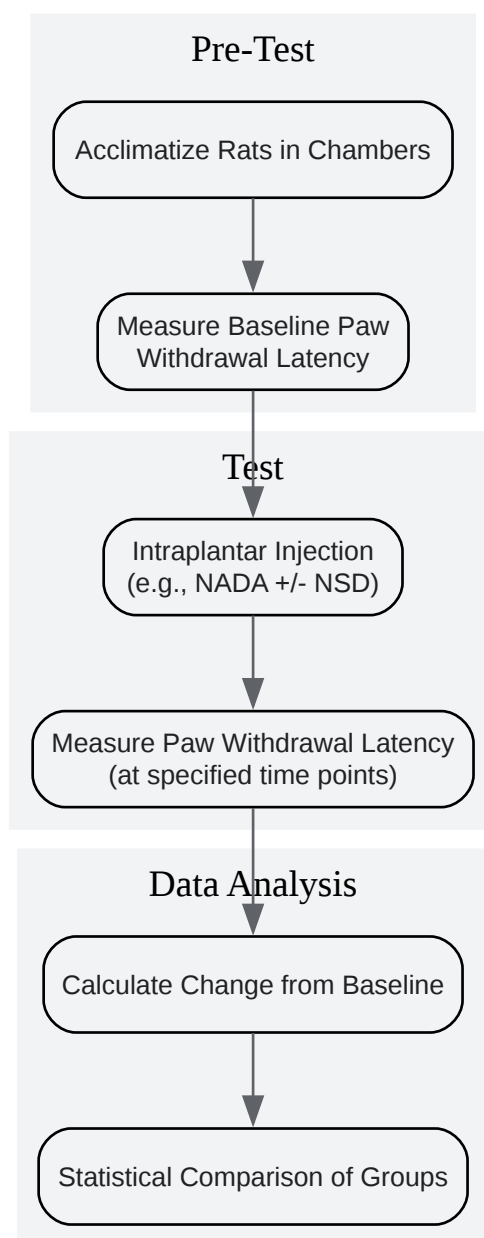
Pre-Test

Acclimatize Rats in Chambers

Measure Baseline Paw Withdrawal Latency

Test

Intraplantar Injection (e.g., NADA +/- NSD)

Measure Paw Withdrawal Latency (at specified time points)

Data Analysis

Calculate Change from Baseline

Statistical Comparison of Groups